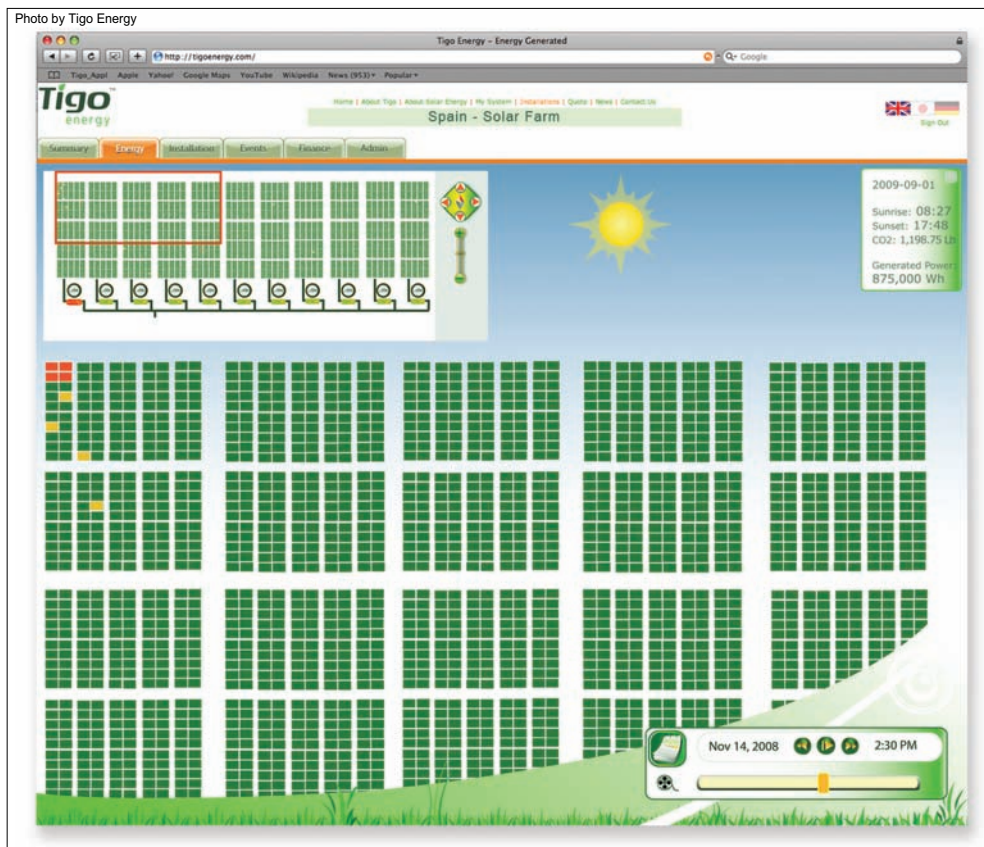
Photo by Tigo Energy

Tigo Energy – Energy Generated

http://tigoenergy.com/

Q- Google

Tigo_Appl Apple Yahoo! Google Maps YouTube Wikipedia News (953) ▾ Popular ▾

Tigo energy

Home | About Tigo | About Solar Energy | My System | Installations | Quote | News | Contact Us

Spain - Solar Farm

Sign Out

Summary Energy Installation Events Finance Admin

2009-09-01

Sunrise: 08:27
Sunset: 17:48
CO2: 1,198.75 Lb

Generated Power:
875,000 Wh

Nov 14, 2008

2:30 PM